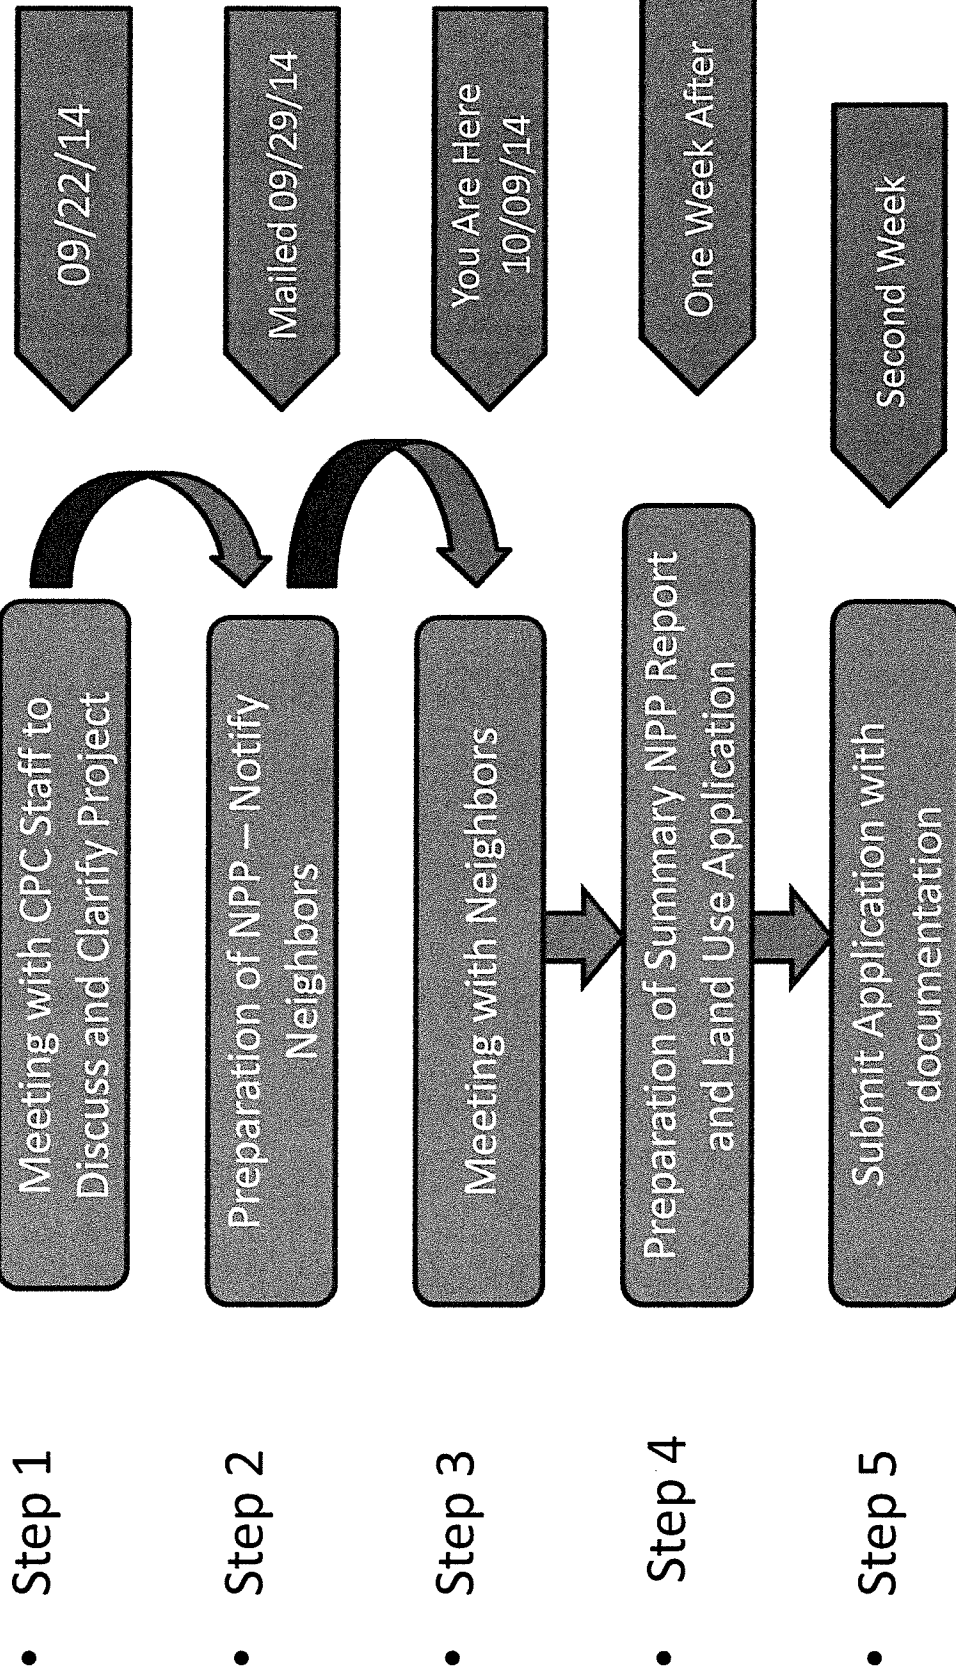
• Step 1
Meeting with CPC Staff to Discuss and Clarify Project
09/22/14

• Step 2
Preparation of NPP – Notify Neighbors
Mailed 09/29/14

• Step 3
Meeting with Neighbors
You Are Here 10/09/14

• Step 4
Preparation of Summary NPP Report and Land Use Application
One Week After

• Step 5
Submit Application with documentation
Second Week